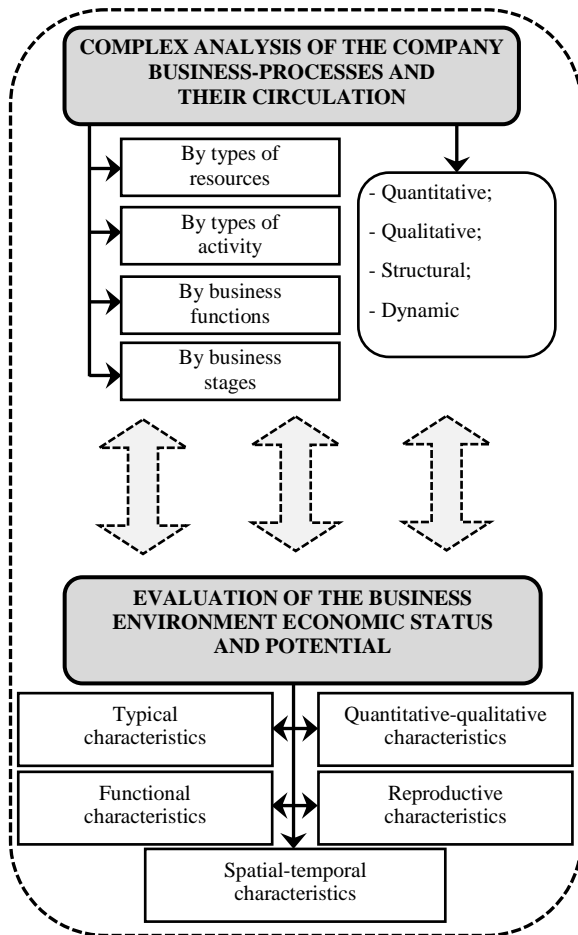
COMPLEX ANALYSIS OF THE COMPANY BUSINESS-PROCESSES AND THEIR CIRCULATION

By types of resources

By types of activity

By business functions

By business stages

- Quantitative;

- Qualitative;

- Structural;

- Dynamic

EVALUATION OF THE BUSINESS ENVIRONMENT ECONOMIC STATUS AND POTENTIAL

Typical characteristics

Quantitative-qualitative characteristics

Functional characteristics

Reproductive characteristics

Spatial-temporal characteristics